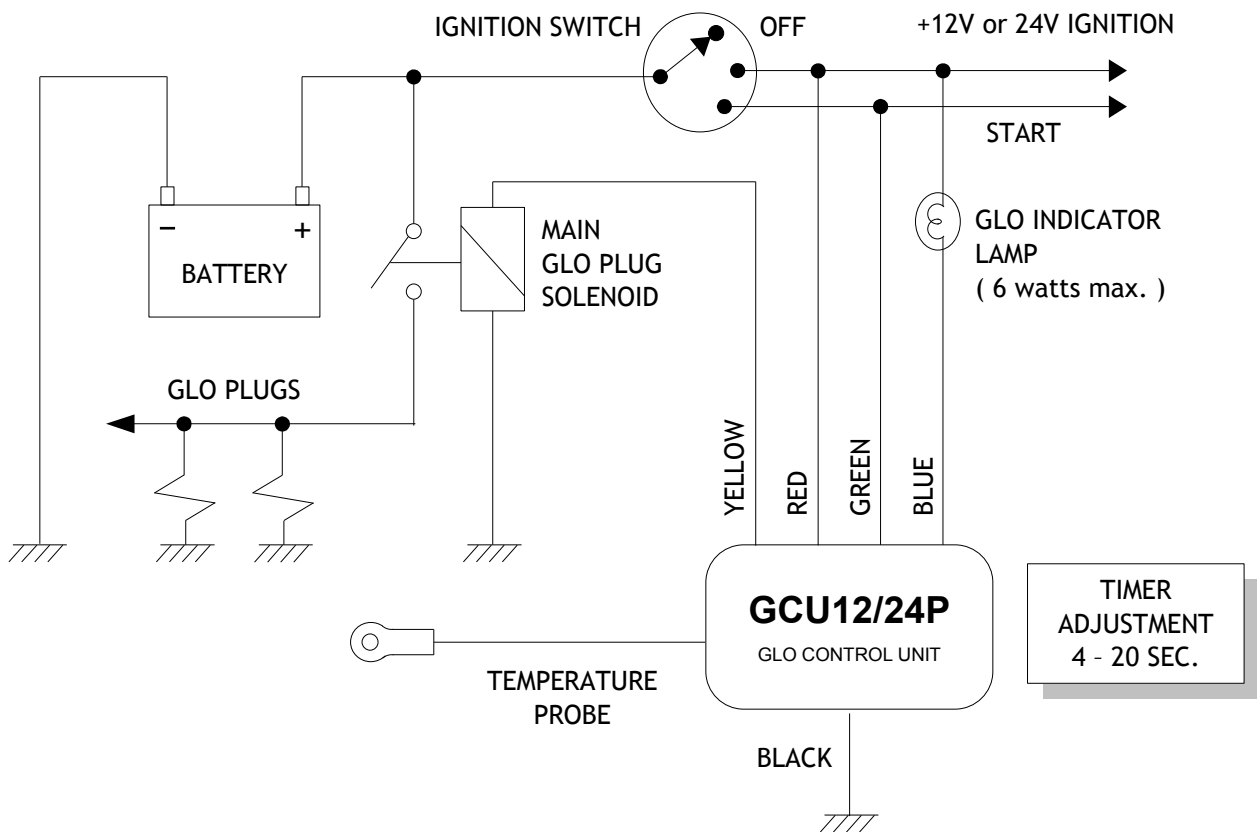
IGNITION SWITCH

OFF

+12V or 24V IGNITION

START

−

+

BATTERY

MAIN GLO PLUG SOLENOID

GLO INDICATOR LAMP ( 6 watts max. )

GLO PLUGS

YELLOW

RED

GREEN

BLUE

GCU12/24P

GLO CONTROL UNIT

TIMER ADJUSTMENT 4 – 20 SEC.

TEMPERATURE PROBE

BLACK